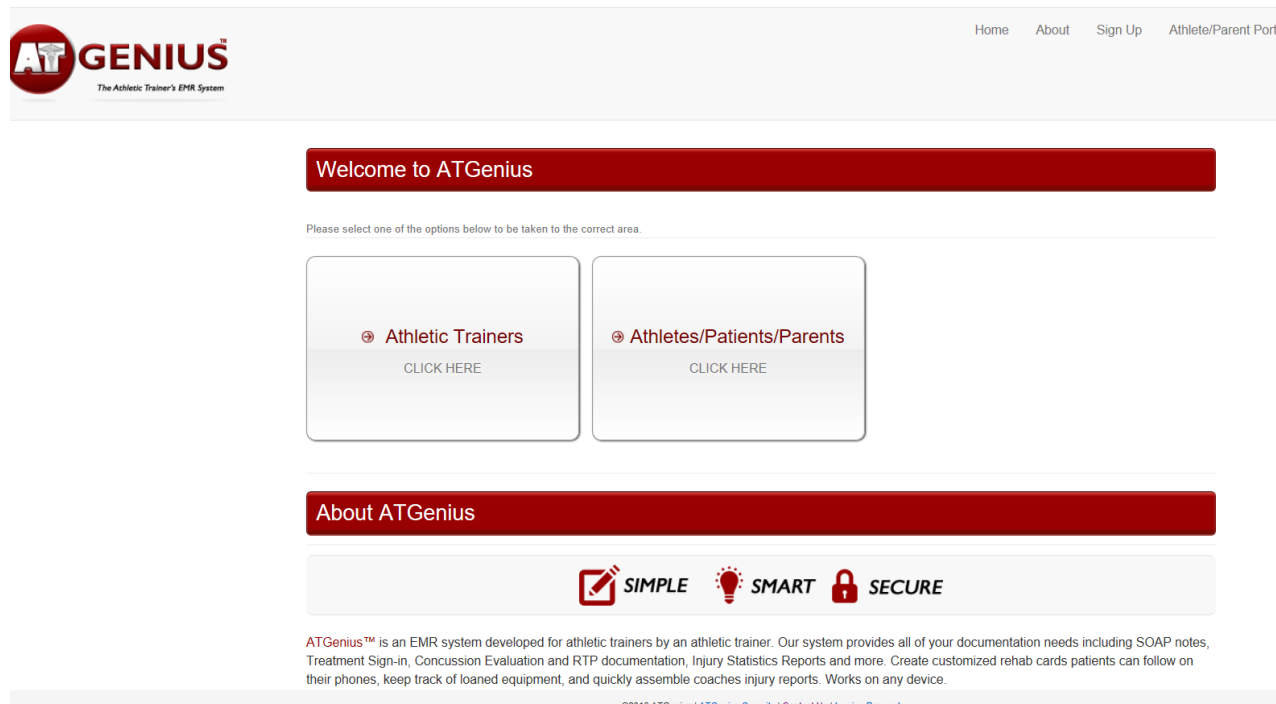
AT GENIUS™
The Athletic Trainer's EMR System

Home About Sign Up Athlete/Parent Port

Welcome to ATGenius

Please select one of the options below to be taken to the correct area.

Athletic Trainers
CLICK HERE

Athletes/Patients/Parents
CLICK HERE

About ATGenius

SIMPLE SMART SECURE

ATGenius™ is an EMR system developed for athletic trainers by an athletic trainer. Our system provides all of your documentation needs including SOAP notes, Treatment Sign-in, Concussion Evaluation and RTP documentation, Injury Statistics Reports and more. Create customized rehab cards patients can follow on their phones, keep track of loaned equipment, and quickly assemble coaches injury reports. Works on any device.

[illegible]